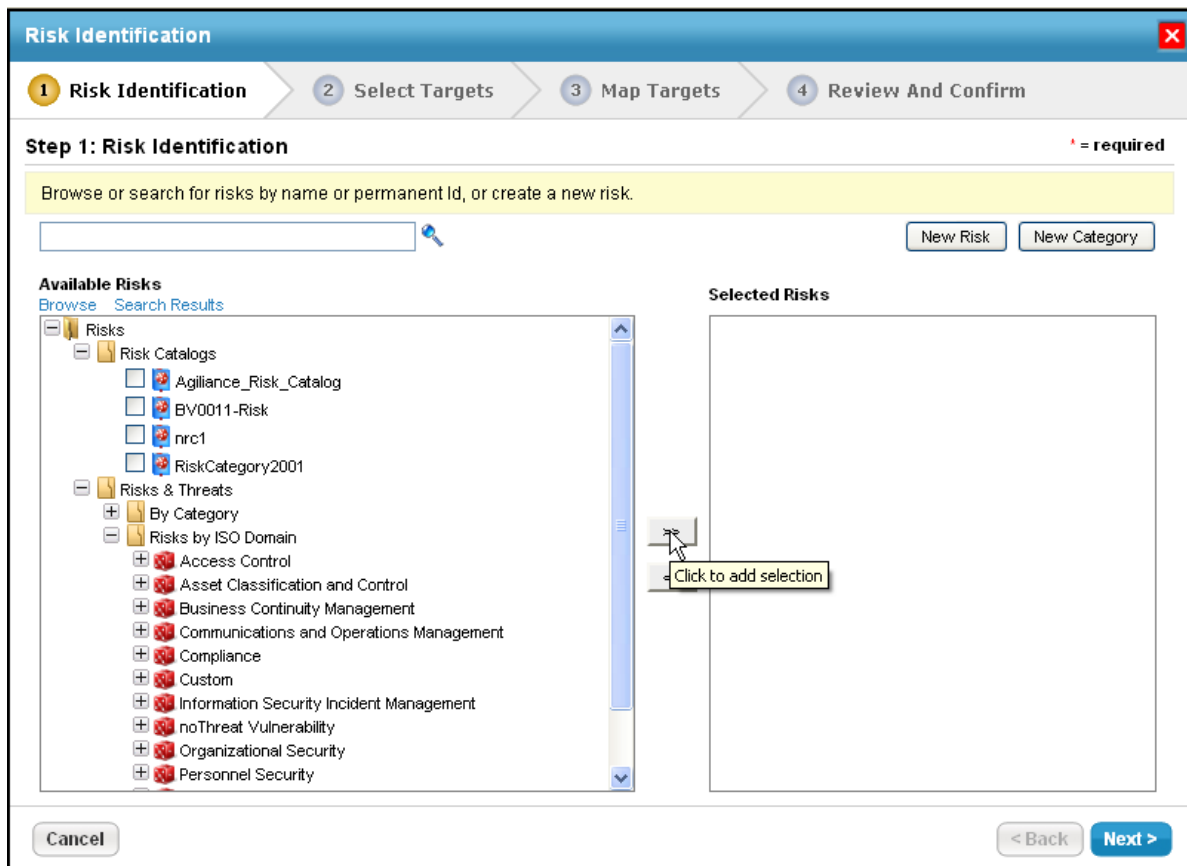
Risk Identification

1 Risk Identification
2 Select Targets
3 Map Targets
4 Review And Confirm

Step 1: Risk Identification

* = required

Browse or search for risks by name or permanent Id, or create a new risk.

New Risk
New Category

Available Risks
Browse Search Results

Risks
Risk Catalogs
Agiliance_Risk_Catalog
BV0011-Risk
nrc1
RiskCategory2001
Risks & Threats
By Category
Risks by ISO Domain
Access Control
Asset Classification and Control
Business Continuity Management
Communications and Operations Management
Compliance
Custom
Information Security Incident Management
noThreat Vulnerability
Organizational Security
Personnel Security

>>
Click to add selection

Selected Risks

Cancel
< Back
Next >